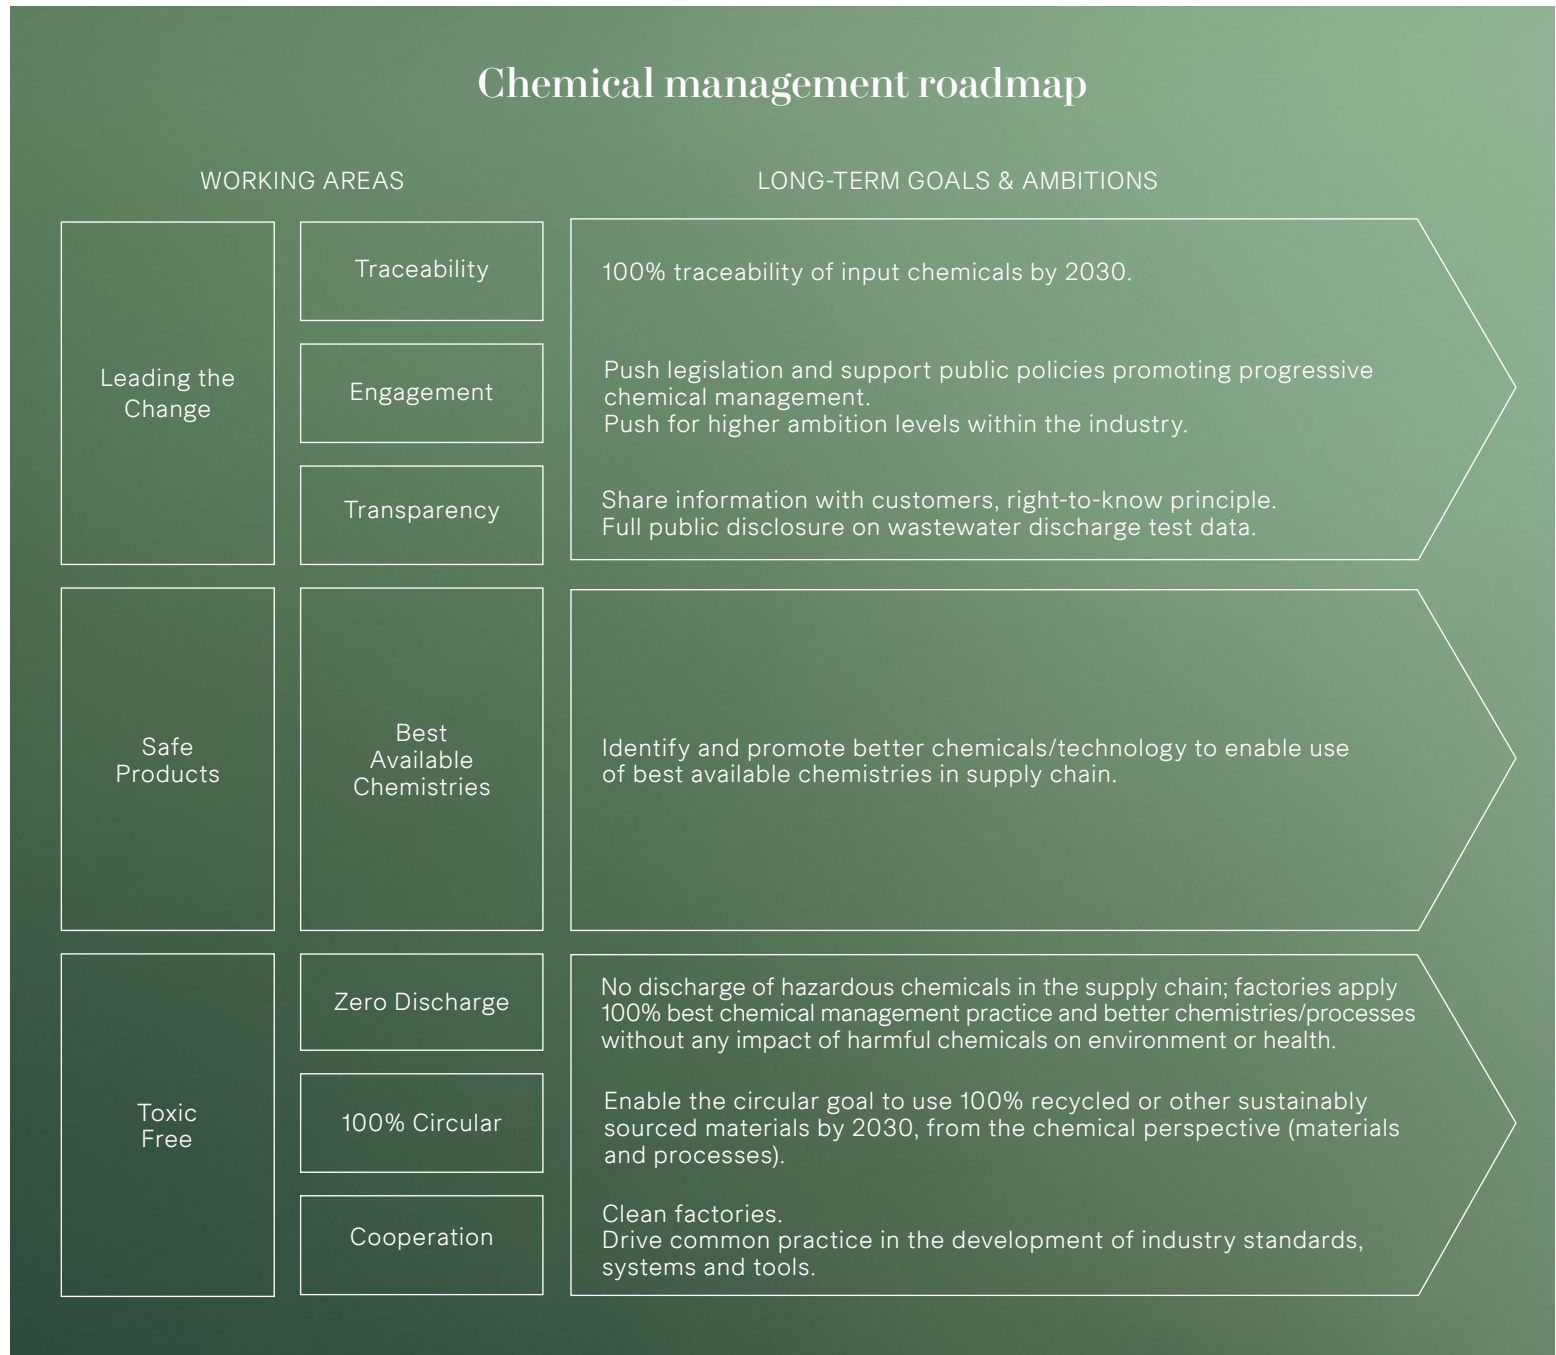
Chemical management roadmap

WORKING AREAS

LONG-TERM GOALS & AMBITIONS

Leading the Change

Traceability

100% traceability of input chemicals by 2030.

Engagement

Push legislation and support public policies promoting progressive chemical management.
Push for higher ambition levels within the industry.

Transparency

Share information with customers, right-to-know principle.
Full public disclosure on wastewater discharge test data.

Safe Products

Best Available Chemistries

Identify and promote better chemicals/technology to enable use of best available chemistries in supply chain.

Toxic Free

Zero Discharge

No discharge of hazardous chemicals in the supply chain; factories apply 100% best chemical management practice and better chemistries/processes without any impact of harmful chemicals on environment or health.

100% Circular

Enable the circular goal to use 100% recycled or other sustainably sourced materials by 2030, from the chemical perspective (materials and processes).

Cooperation

Clean factories.
Drive common practice in the development of industry standards, systems and tools.